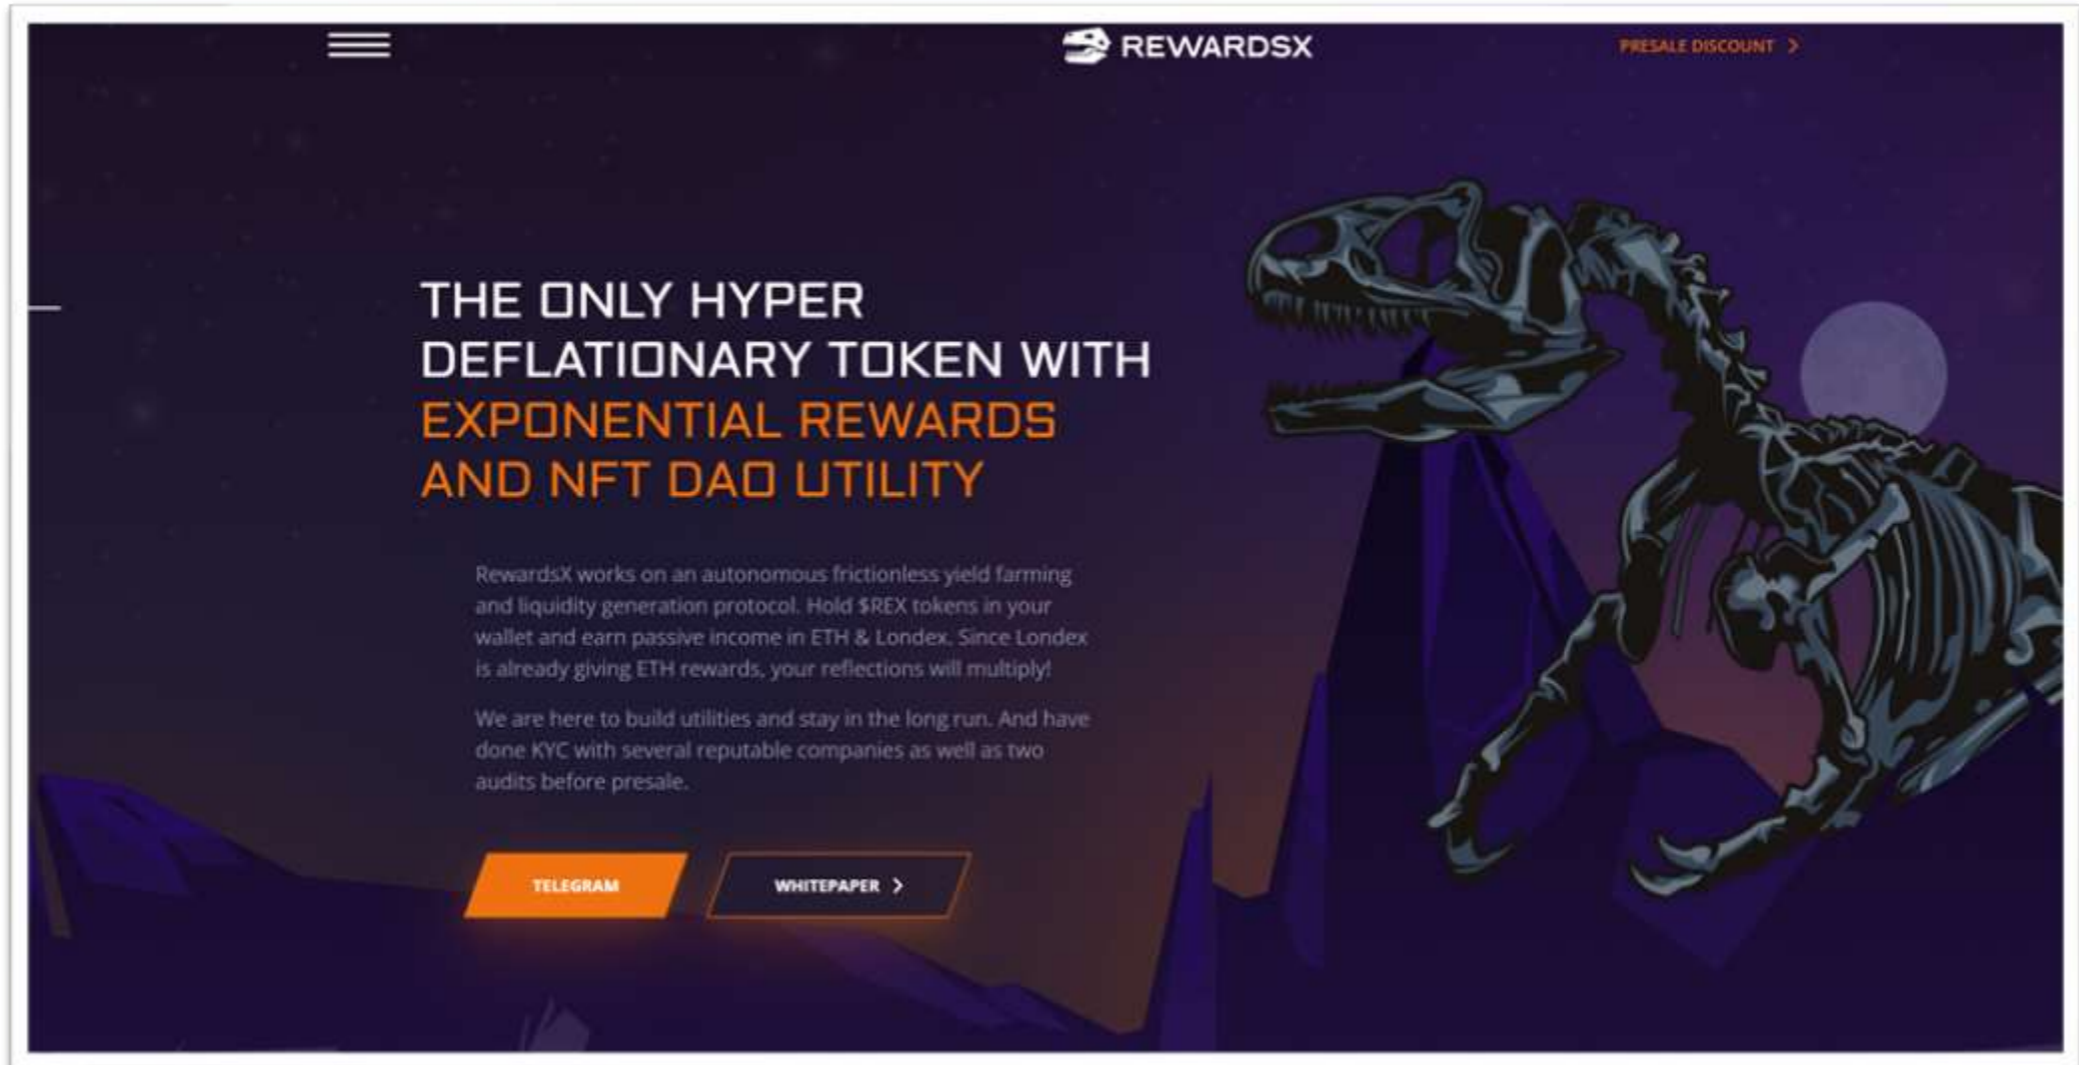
REWARDSX

PRESALE DISCOUNT >

THE ONLY HYPER DEFLATIONARY TOKEN WITH EXPONENTIAL REWARDS AND NFT DAO UTILITY

RewardsX works on an autonomous frictionless yield farming and liquidity generation protocol. Hold $REX tokens in your wallet and earn passive income in ETH & Londex. Since Londex is already giving ETH rewards, your reflections will multiply!

We are here to build utilities and stay in the long run. And have done KYC with several reputable companies as well as two audits before presale.

TELEGRAM

WHITEPAPER >